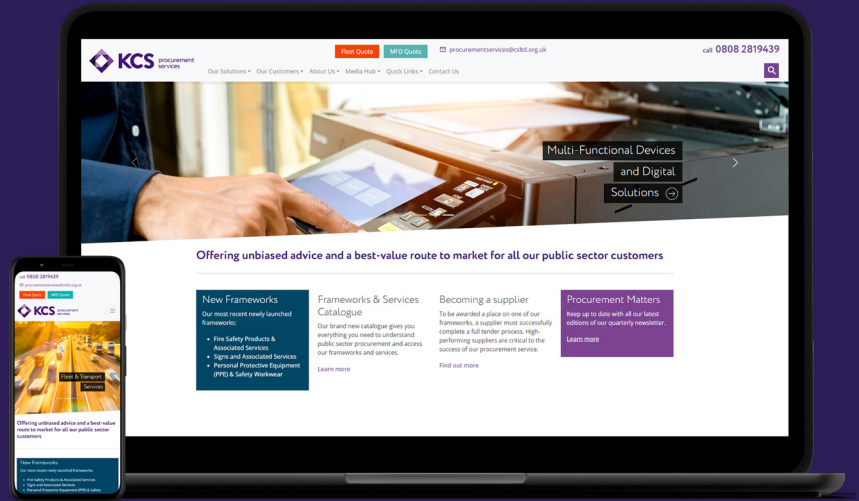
KCS procurement services

Fleet Quote MFD Quote procurementservices@csltd.org.uk call 0808 2819439

Our Solutions Our Customers About Us Media Hub Quick Links Contact Us

Multi-Functional Devices and Digital Solutions

Offering unbiased advice and a best-value route to market for all our public sector customers

New Frameworks

Our most recent newly launched frameworks:

- Fire Safety Products & Associated Services
- Signs and Associated Services
- Personal Protective Equipment (PPE) & Safety Workwear

Frameworks & Services Catalogue

Our brand new catalogue gives you everything you need to understand public sector procurement and access our frameworks and services.

Learn more

Becoming a supplier

To be awarded a place on one of our frameworks, a supplier must successfully complete a full tender process. High-performing suppliers are critical to the success of our procurement service.

Find out more

Procurement Matters

Keep up to date with all our latest editions of our quarterly newsletter.

Learn more

call 0808 2819439

procurementservices@csltd.org.uk

Fleet Quote MFD Quote

KCS procurement services

Fleet & Transport Services

Offering unbiased advice and a best-value route to market for all our public sector customers

New Frameworks

Our most recent newly launched frameworks:

- Fire Safety Products & Associated Services
- Signs and Associated Services
- Personal Protective Equipment (PPE) & Safety